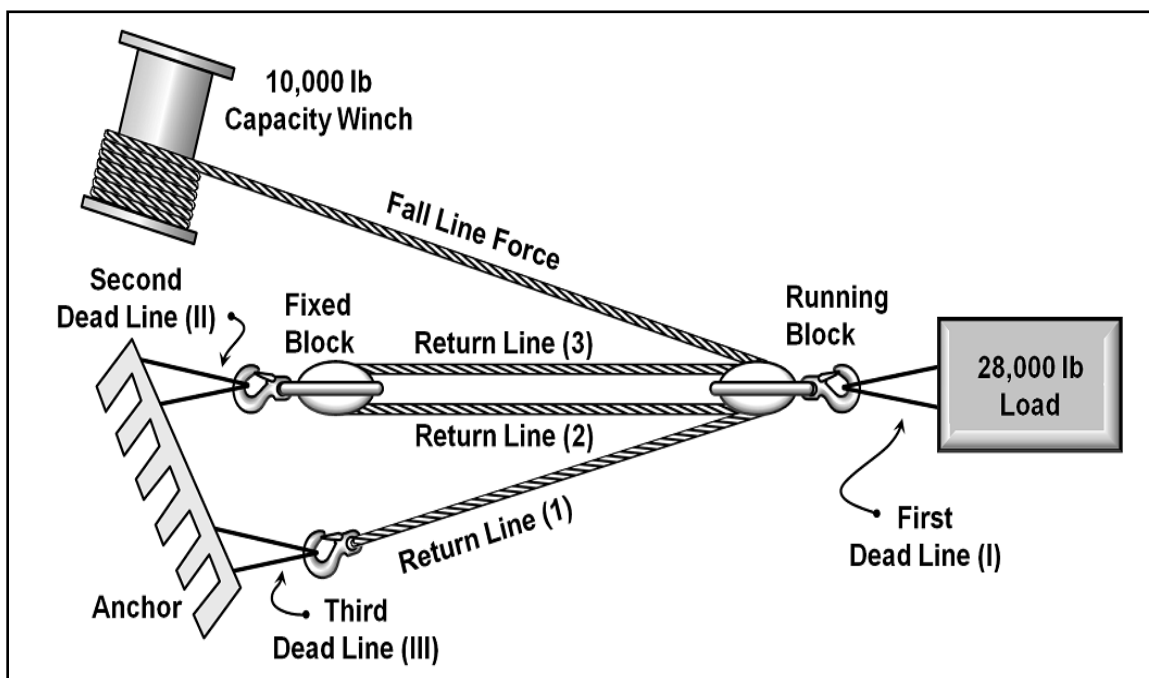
10,000 lb Capacity Winch

Fall Line Force

Second Dead Line (II)

Fixed Block

Return Line (3)

Running Block

28,000 lb Load

Return Line (2)

Return Line (1)

First Dead Line (I)

Anchor

Third Dead Line (III)